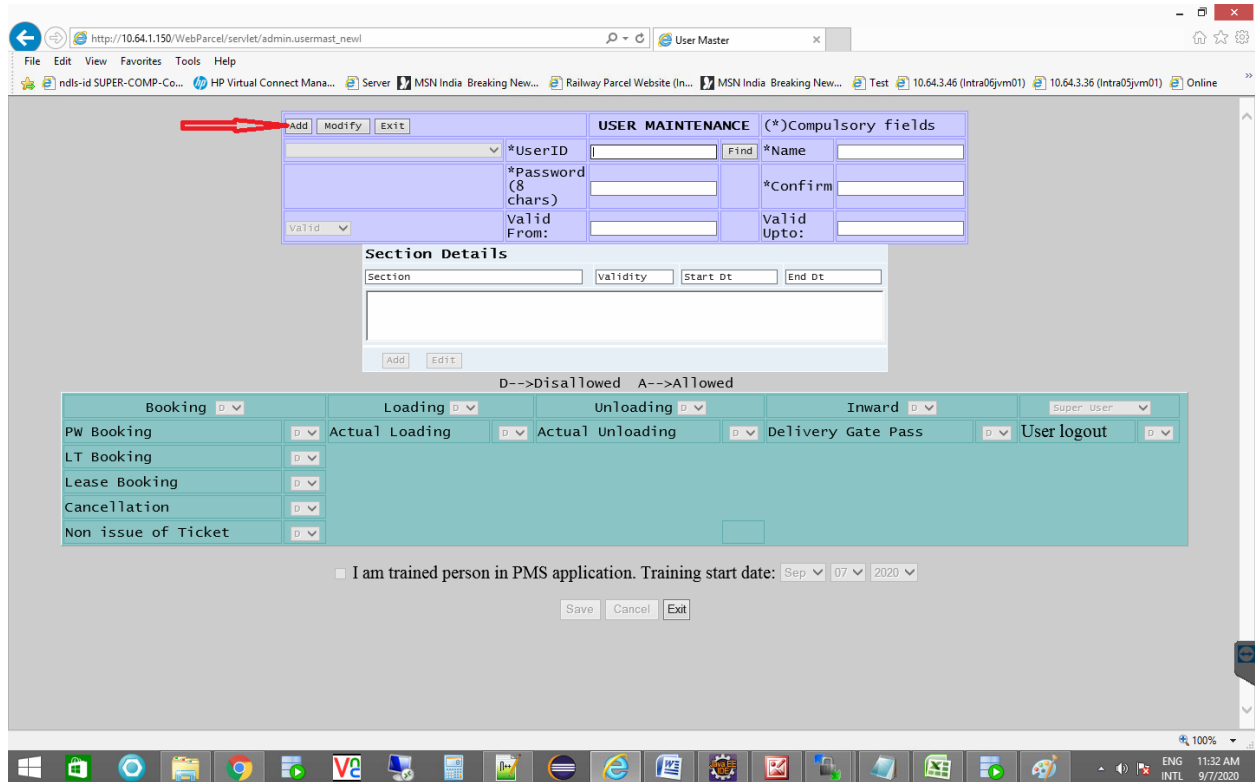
http://10.64.1.150/WebParcel/servlet/admin.usermast_newl
User Master
File Edit View Favorites Tools Help
ndls-id SUPER-COMP-Co... HP Virtual Connect Mana... Server MSN India Breaking New... Railway Parcel Website (In... MSN India Breaking New... Test 10.64.3.46 (Intra06jvm01) 10.64.3.36 (Intra05jvm01) Online

Add Modify Exit
USER MAINTENANCE
(*)Compulsory fields
*UserID Find *Name
*Password (8 chars) *Confirm
Valid
Valid From: Valid Upto:

Section Details
Section Validity Start Dt End Dt
Add Edit

D-->Disallowed A-->Allowed

| Booking D | | Loading D | | Unloading D | | Inward D | | Super User | |
|---|---|---|---|---|---|---|---|---|---|
| PW Booking | D | Actual Loading | D | Actual Unloading | D | Delivery Gate Pass | D | User logout | D |
| LT Booking | D | | | | | | | | |
| Lease Booking | D | | | | | | | | |
| Cancellation | D | | | | | | | | |
| Non issue of Ticket | D | | | | | | | | |

I am trained person in PMS application. Training start date: Sep 07 2020
Save Cancel Exit

100%
ENG INTL 11:32 AM 9/7/2020